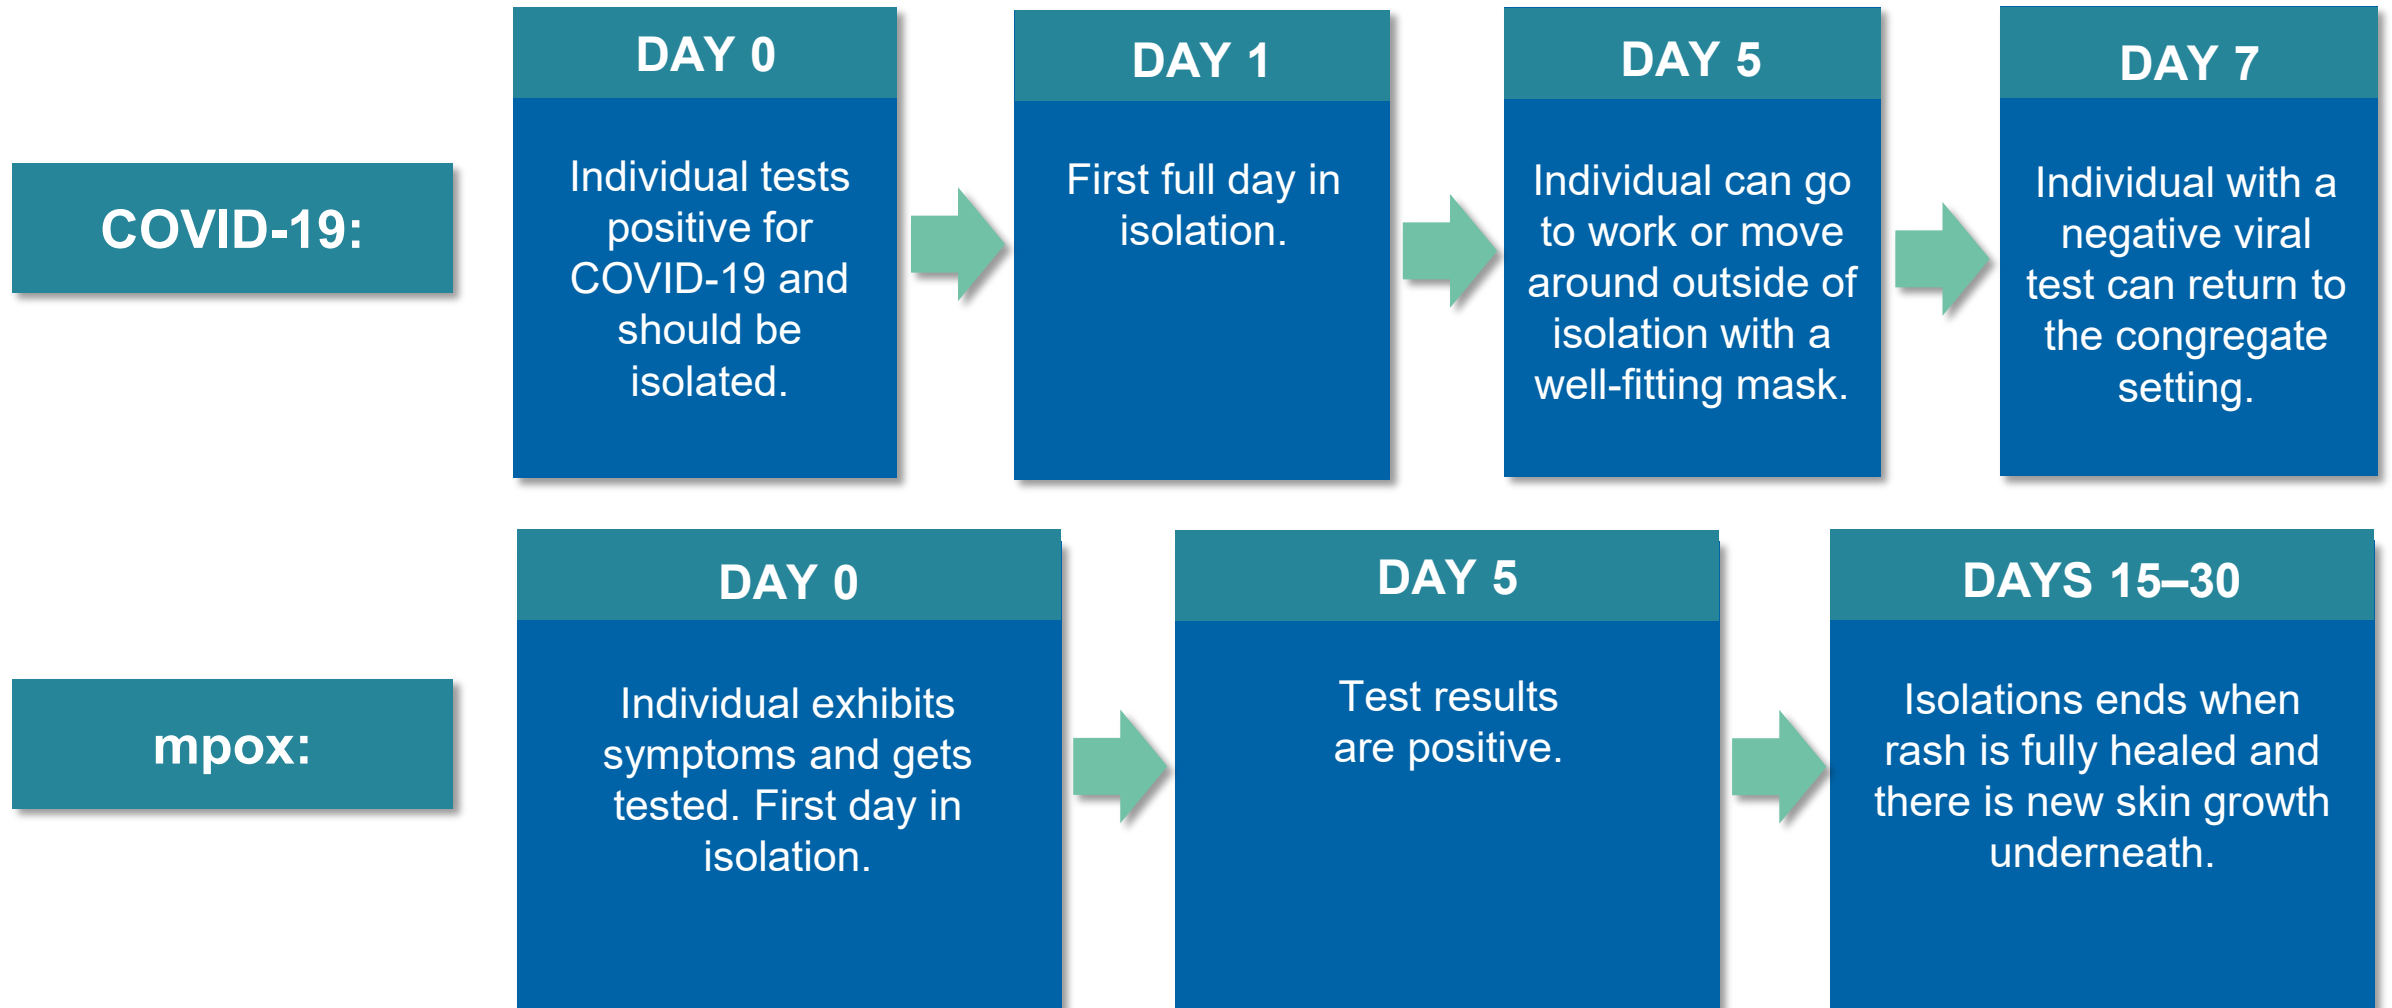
COVID-19:

DAY 0

Individual tests positive for COVID-19 and should be isolated.

DAY 1

First full day in isolation.

DAY 5

Individual can go to work or move around outside of isolation with a well-fitting mask.

DAY 7

Individual with a negative viral test can return to the congregate setting.

mpox:

DAY 0

Individual exhibits symptoms and gets tested. First day in isolation.

DAY 5

Test results are positive.

DAYS 15–30

Isolations ends when rash is fully healed and there is new skin growth underneath.